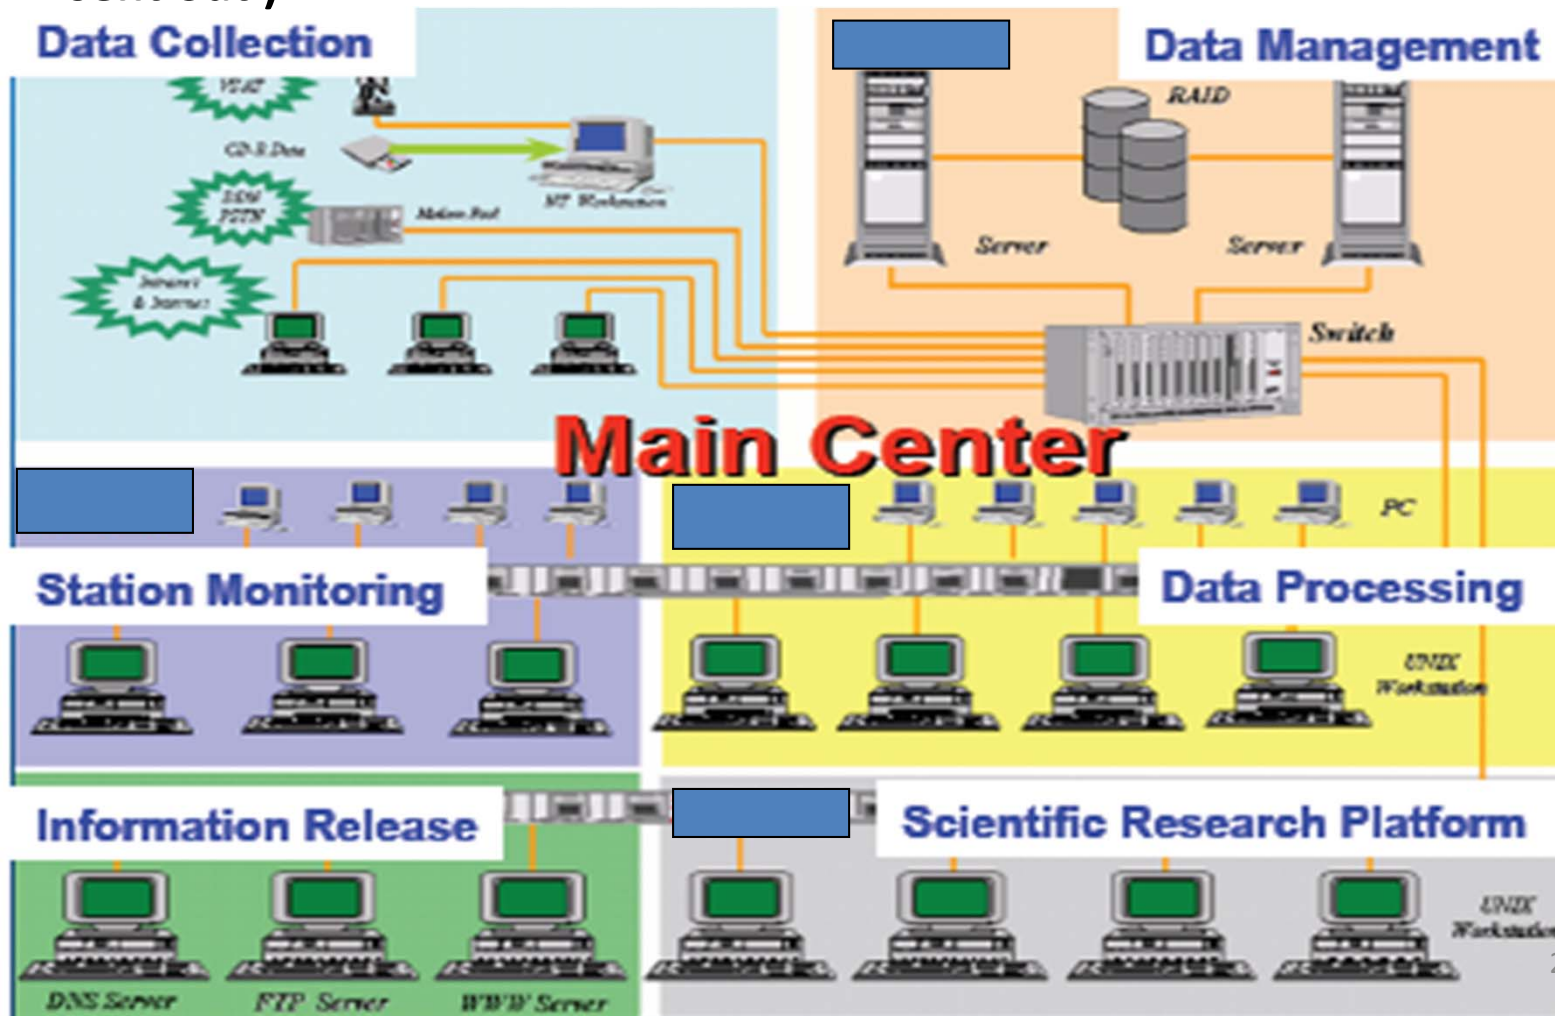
Data Collection

VSAT

CD-R Data

NT Workstation

ISDN PSTN

Modem Pool

Intranet & Internet

Data Management

RAID

Server

Server

Switch

Main Center

PC

Station Monitoring

Data Processing

UNIX Workstation

Information Release

Scientific Research Platform

UNIX Workstation

DNS Server

FTP Server

WWW Server